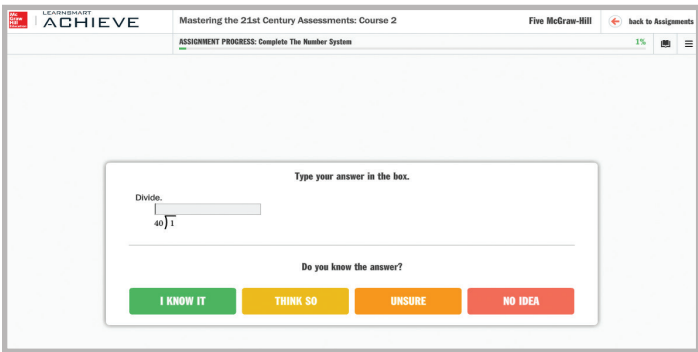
Mc Graw Hill Education

LEARNSMART ACHIEVE

Mastering the 21st Century Assessments: Course 2

Five McGraw-Hill

back to Assignments

ASSIGNMENT PROGRESS: Complete The Number System

1%

Type your answer in the box.

Divide.

$40\overline{)1}$

Do you know the answer?

I KNOW IT

THINK SO

UNSURE

NO IDEA